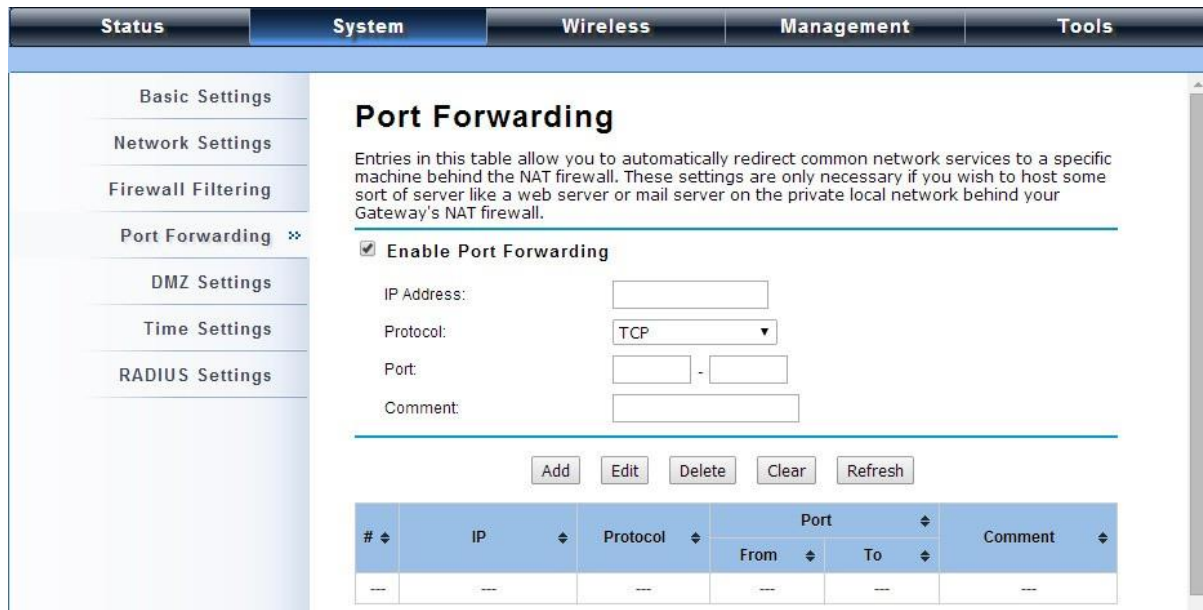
Status System Wireless Management Tools

Basic Settings
Network Settings
Firewall Filtering
Port Forwarding »
DMZ Settings
Time Settings
RADIUS Settings

Port Forwarding

Entries in this table allow you to automatically redirect common network services to a specific machine behind the NAT firewall. These settings are only necessary if you wish to host some sort of server like a web server or mail server on the private local network behind your Gateway's NAT firewall.

Enable Port Forwarding

IP Address:
Protocol: TCP
Port: -
Comment:

Add Edit Delete Clear Refresh

| # | IP | Protocol | Port From | Port To | Comment |
|---|---|---|---|---|---|
| --- | --- | --- | --- | --- | --- |